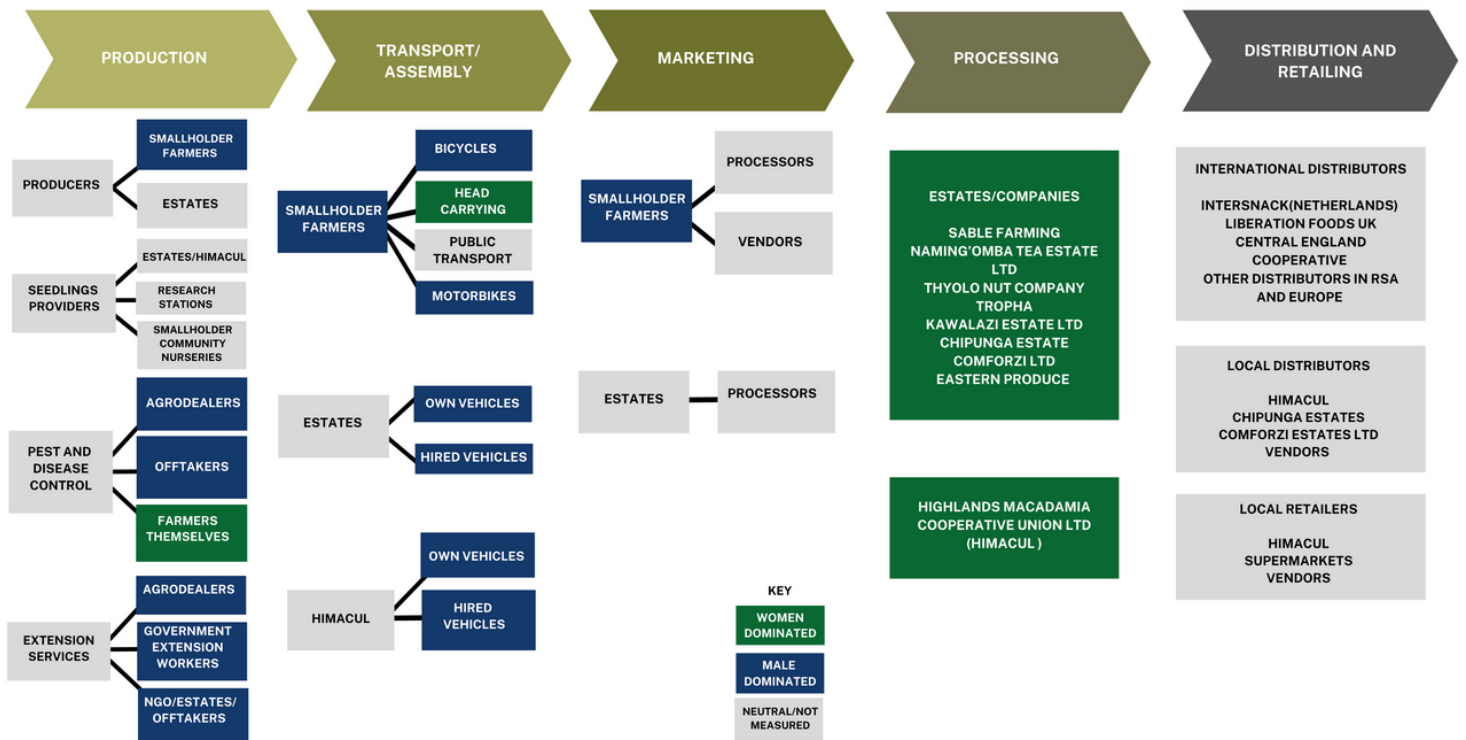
PRODUCTION

TRANSPORT/ ASSEMBLY

MARKETING

PROCESSING

DISTRIBUTION AND RETAILING

PRODUCERS

SMALLHOLDER FARMERS

ESTATES

SEEDLINGS PROVIDERS

ESTATES/HIMACUL

RESEARCH STATIONS

SMALLHOLDER COMMUNITY NURSERIES

PEST AND DISEASE CONTROL

AGRODEALERS

OFFTAKERS

FARMERS THEMSELVES

EXTENSION SERVICES

AGRODEALERS

GOVERNMENT EXTENSION WORKERS

NGO/ESTATES/ OFFTAKERS

SMALLHOLDER FARMERS

BICYCLES

HEAD CARRYING

PUBLIC TRANSPORT

MOTORBIKES

ESTATES

OWN VEHICLES

HIRED VEHICLES

HIMACUL

OWN VEHICLES

HIRED VEHICLES

SMALLHOLDER FARMERS

PROCESSORS

VENDORS

ESTATES

PROCESSORS

KEY

WOMEN DOMINATED

MALE DOMINATED

NEUTRAL/NOT MEASURED

ESTATES/COMPANIES

SABLE FARMING
NAMING'OMBA TEA ESTATE LTD
THYOLO NUT COMPANY
TROPHA
KAWALAZI ESTATE LTD
CHIPUNGA ESTATE
COMFORZI LTD
EASTERN PRODUCE

HIGHLANDS MACADAMIA COOPERATIVE UNION LTD (HIMACUL )

INTERNATIONAL DISTRIBUTORS

INTERSNACK(NETHERLANDS)
LIBERATION FOODS UK
CENTRAL ENGLAND COOPERATIVE
OTHER DISTRIBUTORS IN RSA AND EUROPE

LOCAL DISTRIBUTORS

HIMACUL
CHIPUNGA ESTATES
COMFORZI ESTATES LTD
VENDORS

LOCAL RETAILERS

HIMACUL
SUPERMARKETS
VENDORS